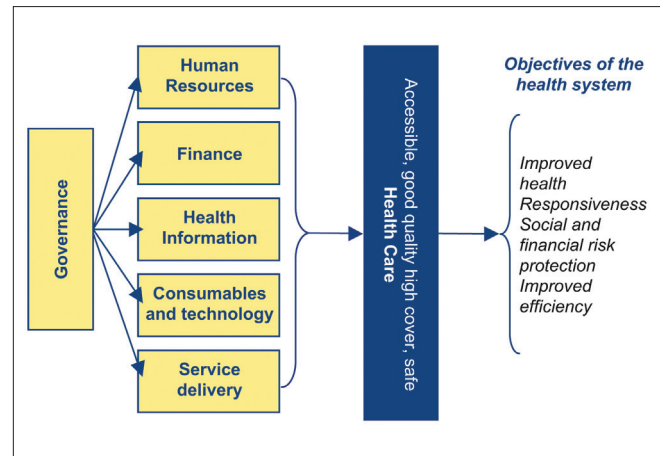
Governance

Human Resources

Finance

Health Information

Consumables and technology

Service delivery

Accessible, good quality high cover, safe
Health Care

Objectives of the health system

Improved health
Responsiveness
Social and financial risk protection
Improved efficiency